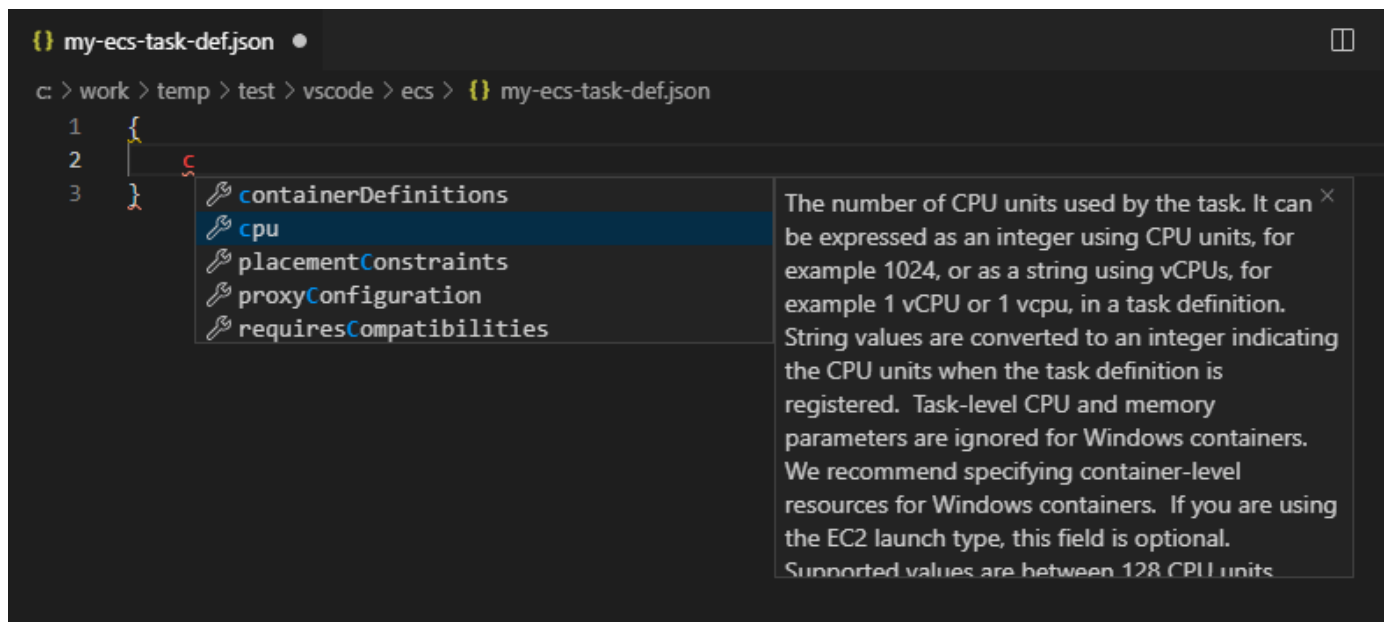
{} my-ecs-task-def.json ●

c: > work > temp > test > vscode > ecs > {} my-ecs-task-def.json

1 {
2 c
3 }

containerDefinitions
cpu
placementConstraints
proxyConfiguration
requiresCompatibilities

The number of CPU units used by the task. It can be expressed as an integer using CPU units, for example 1024, or as a string using vCPUs, for example 1 vCPU or 1 vcpu, in a task definition. String values are converted to an integer indicating the CPU units when the task definition is registered. Task-level CPU and memory parameters are ignored for Windows containers. We recommend specifying container-level resources for Windows containers. If you are using the EC2 launch type, this field is optional. Supported values are between 128 CPU units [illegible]

×